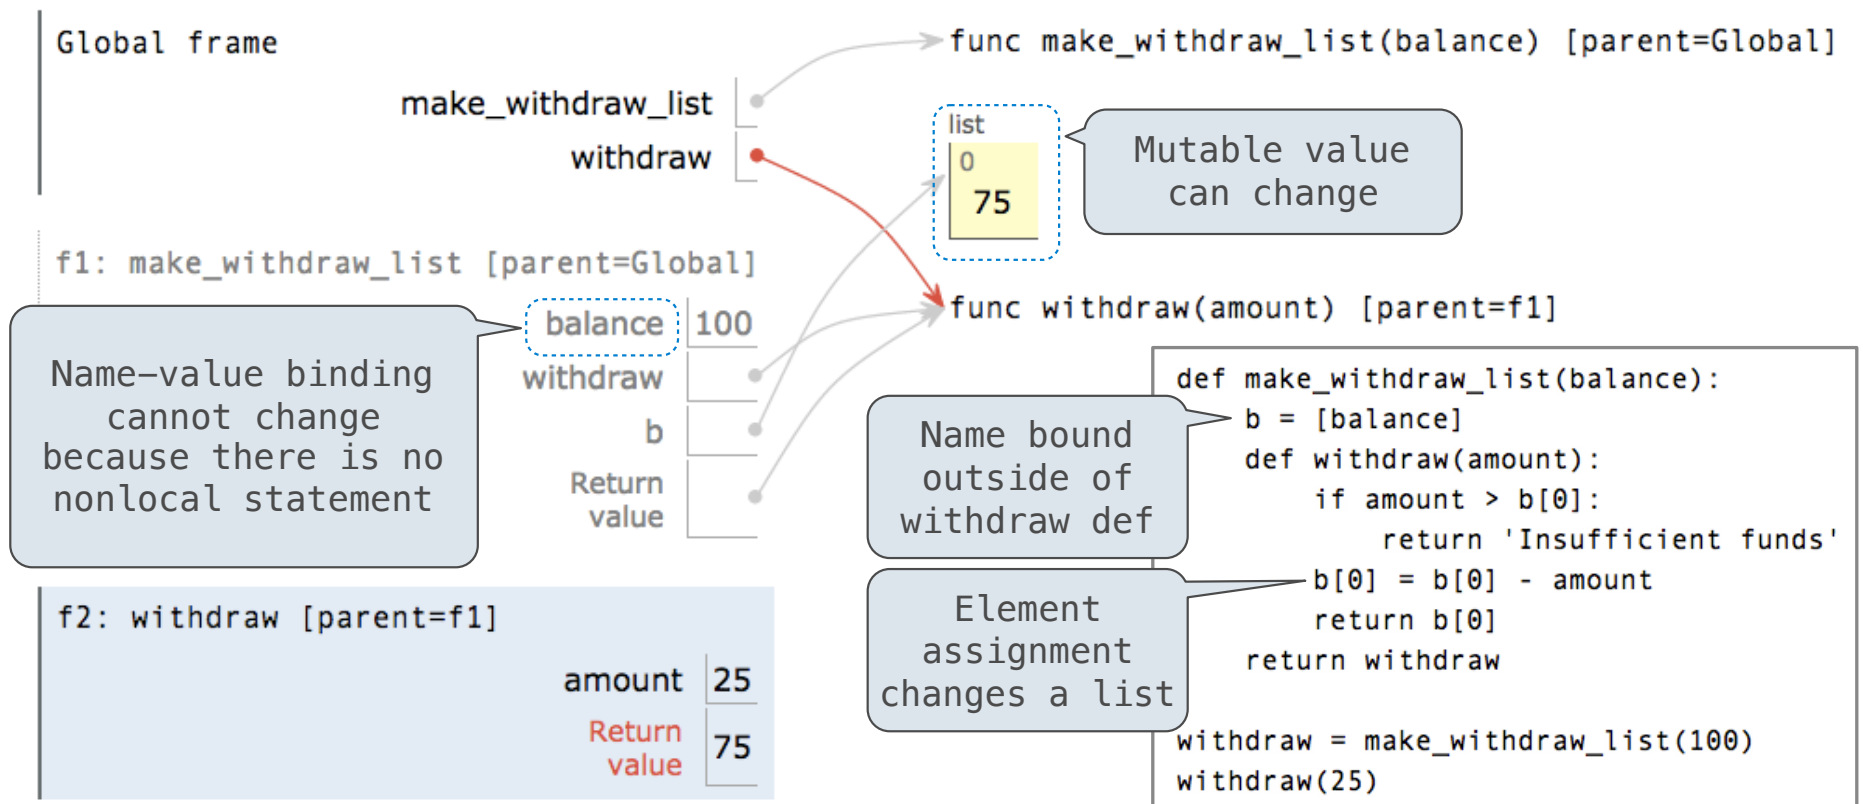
Global frame

make_withdraw_list

withdraw

func make_withdraw_list(balance) [parent=Global]

list
0
75

Mutable value can change

f1: make_withdraw_list [parent=Global]

balance 100

withdraw

b

Return value

func withdraw(amount) [parent=f1]

Name-value binding cannot change because there is no nonlocal statement

Name bound outside of withdraw def

Element assignment changes a list

```
def make_withdraw_list(balance):
    b = [balance]
    def withdraw(amount):
        if amount > b[0]:
            return 'Insufficient funds'
        b[0] = b[0] - amount
        return b[0]
    return withdraw

withdraw = make_withdraw_list(100)
withdraw(25)
```

f2: withdraw [parent=f1]

amount 25

Return value 75